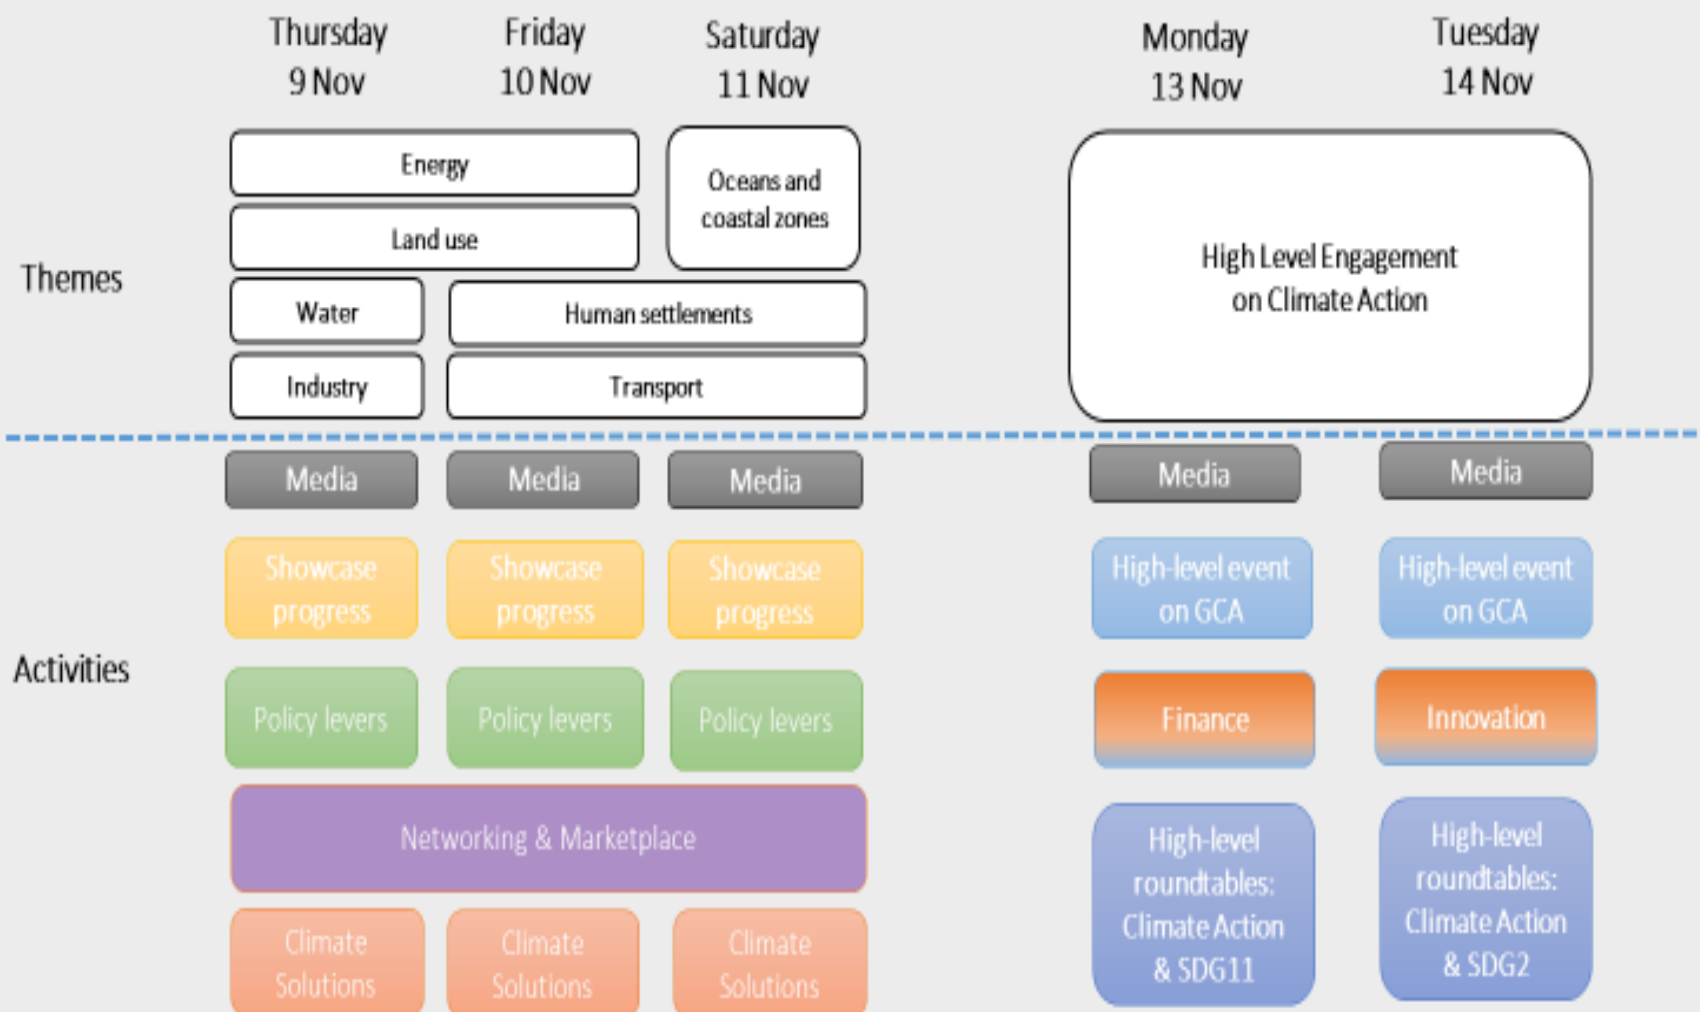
Thursday 9 Nov

Friday 10 Nov

Saturday 11 Nov

Monday 13 Nov

Tuesday 14 Nov

Themes

Energy

Land use

Oceans and coastal zones

Water

Human settlements

Industry

Transport

High Level Engagement on Climate Action

Activities

Media

Media

Media

Media

Media

Showcase progress

Showcase progress

Showcase progress

High-level event on GCA

High-level event on GCA

Policy levers

Policy levers

Policy levers

Finance

Innovation

Networking & Marketplace

High-level roundtables: Climate Action & SDG11

High-level roundtables: Climate Action & SDG2

Climate Solutions

Climate Solutions

Climate Solutions